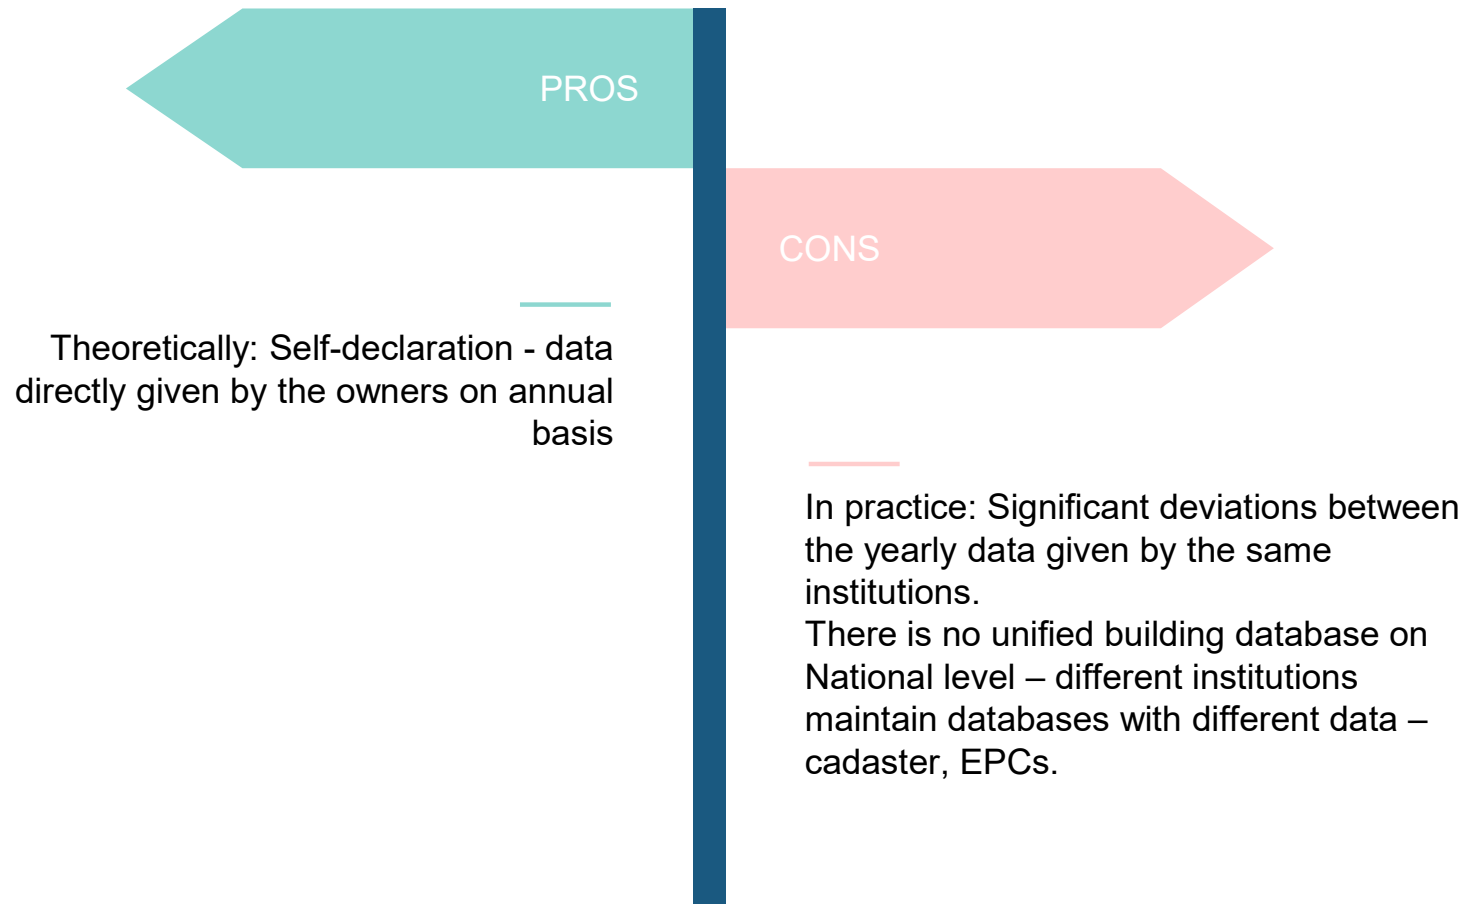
PROS

CONS

Theoretically: Self-declaration - data directly given by the owners on annual basis

In practice: Significant deviations between the yearly data given by the same institutions.
There is no unified building database on National level – different institutions maintain databases with different data – cadaster, EPCs.